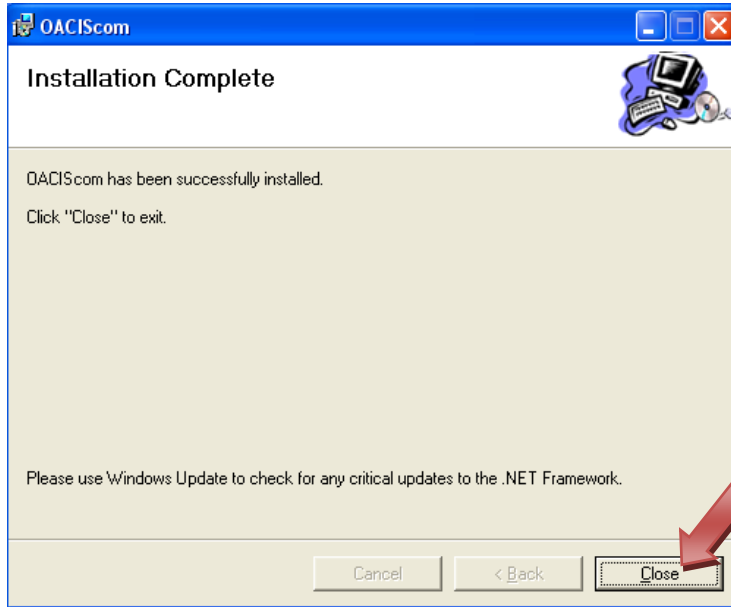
OACIScom

Installation Complete

OACIScom has been successfully installed.

Click "Close" to exit.

Please use Windows Update to check for any critical updates to the .NET Framework.

Cancel

< Back

Close